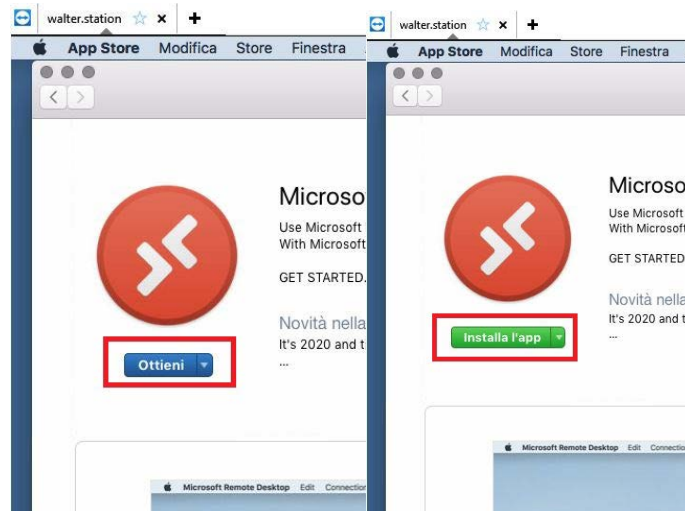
walter.station ☆ ×  +

App Store   Modifica   Store   Finestra

Microso

Use Microsoft
With Microsoft

GET STARTED.

Novità nella
It's 2020 and t
...

Ottieni

Microsoft Remote Desktop   Edit   Connection

walter.station ☆ ×  +

App Store   Modifica   Store   Finestra

Microso

Use Microsoft
With Microsoft

GET STARTED

Novità nella
It's 2020 and t
...

Installa l'app

Microsoft Remote Desktop   Edit   Connection